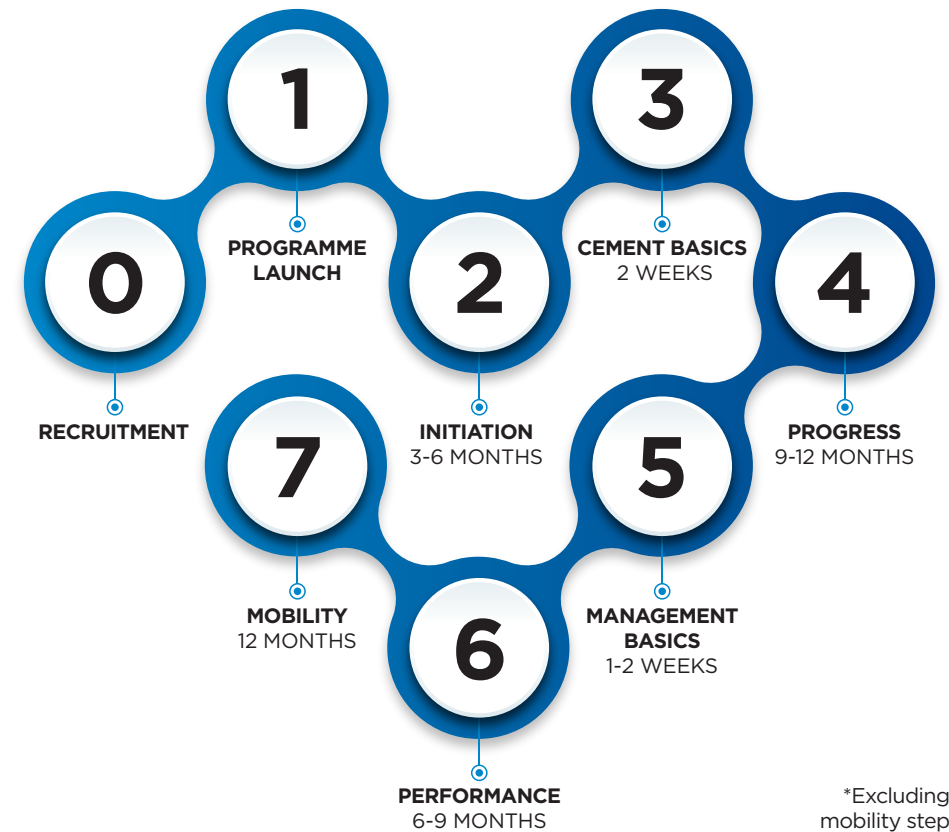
0
RECRUITMENT

1
PROGRAMME LAUNCH

2
INITIATION
3-6 MONTHS

3
CEMENT BASICS
2 WEEKS

4
PROGRESS
9-12 MONTHS

5
MANAGEMENT BASICS
1-2 WEEKS

6
PERFORMANCE
6-9 MONTHS

7
MOBILITY
12 MONTHS

*Excluding mobility step